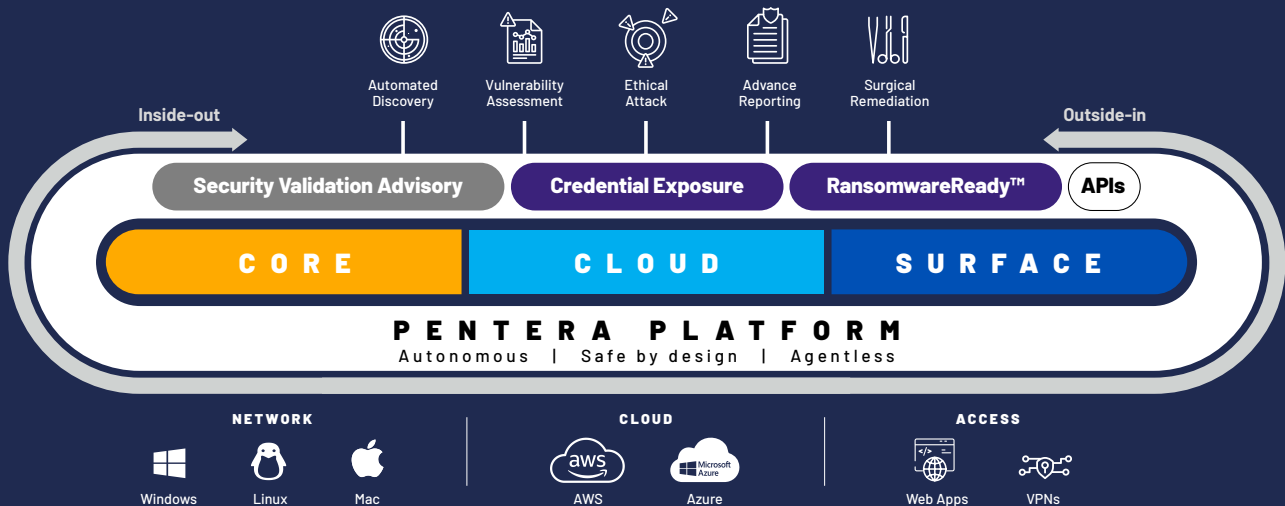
Automated Discovery

Vulnerability Assessment

Ethical Attack

Advance Reporting

Surgical Remediation

Inside-out

Outside-in

Security Validation Advisory

Credential Exposure

RansomwareReady™

APIs

CORE

CLOUD

SURFACE

PENTERA PLATFORM

Autonomous | Safe by design | Agentless

NETWORK

Windows

Linux

Mac

CLOUD

aws

AWS

Microsoft Azure

Azure

ACCESS

Web Apps

VPNs